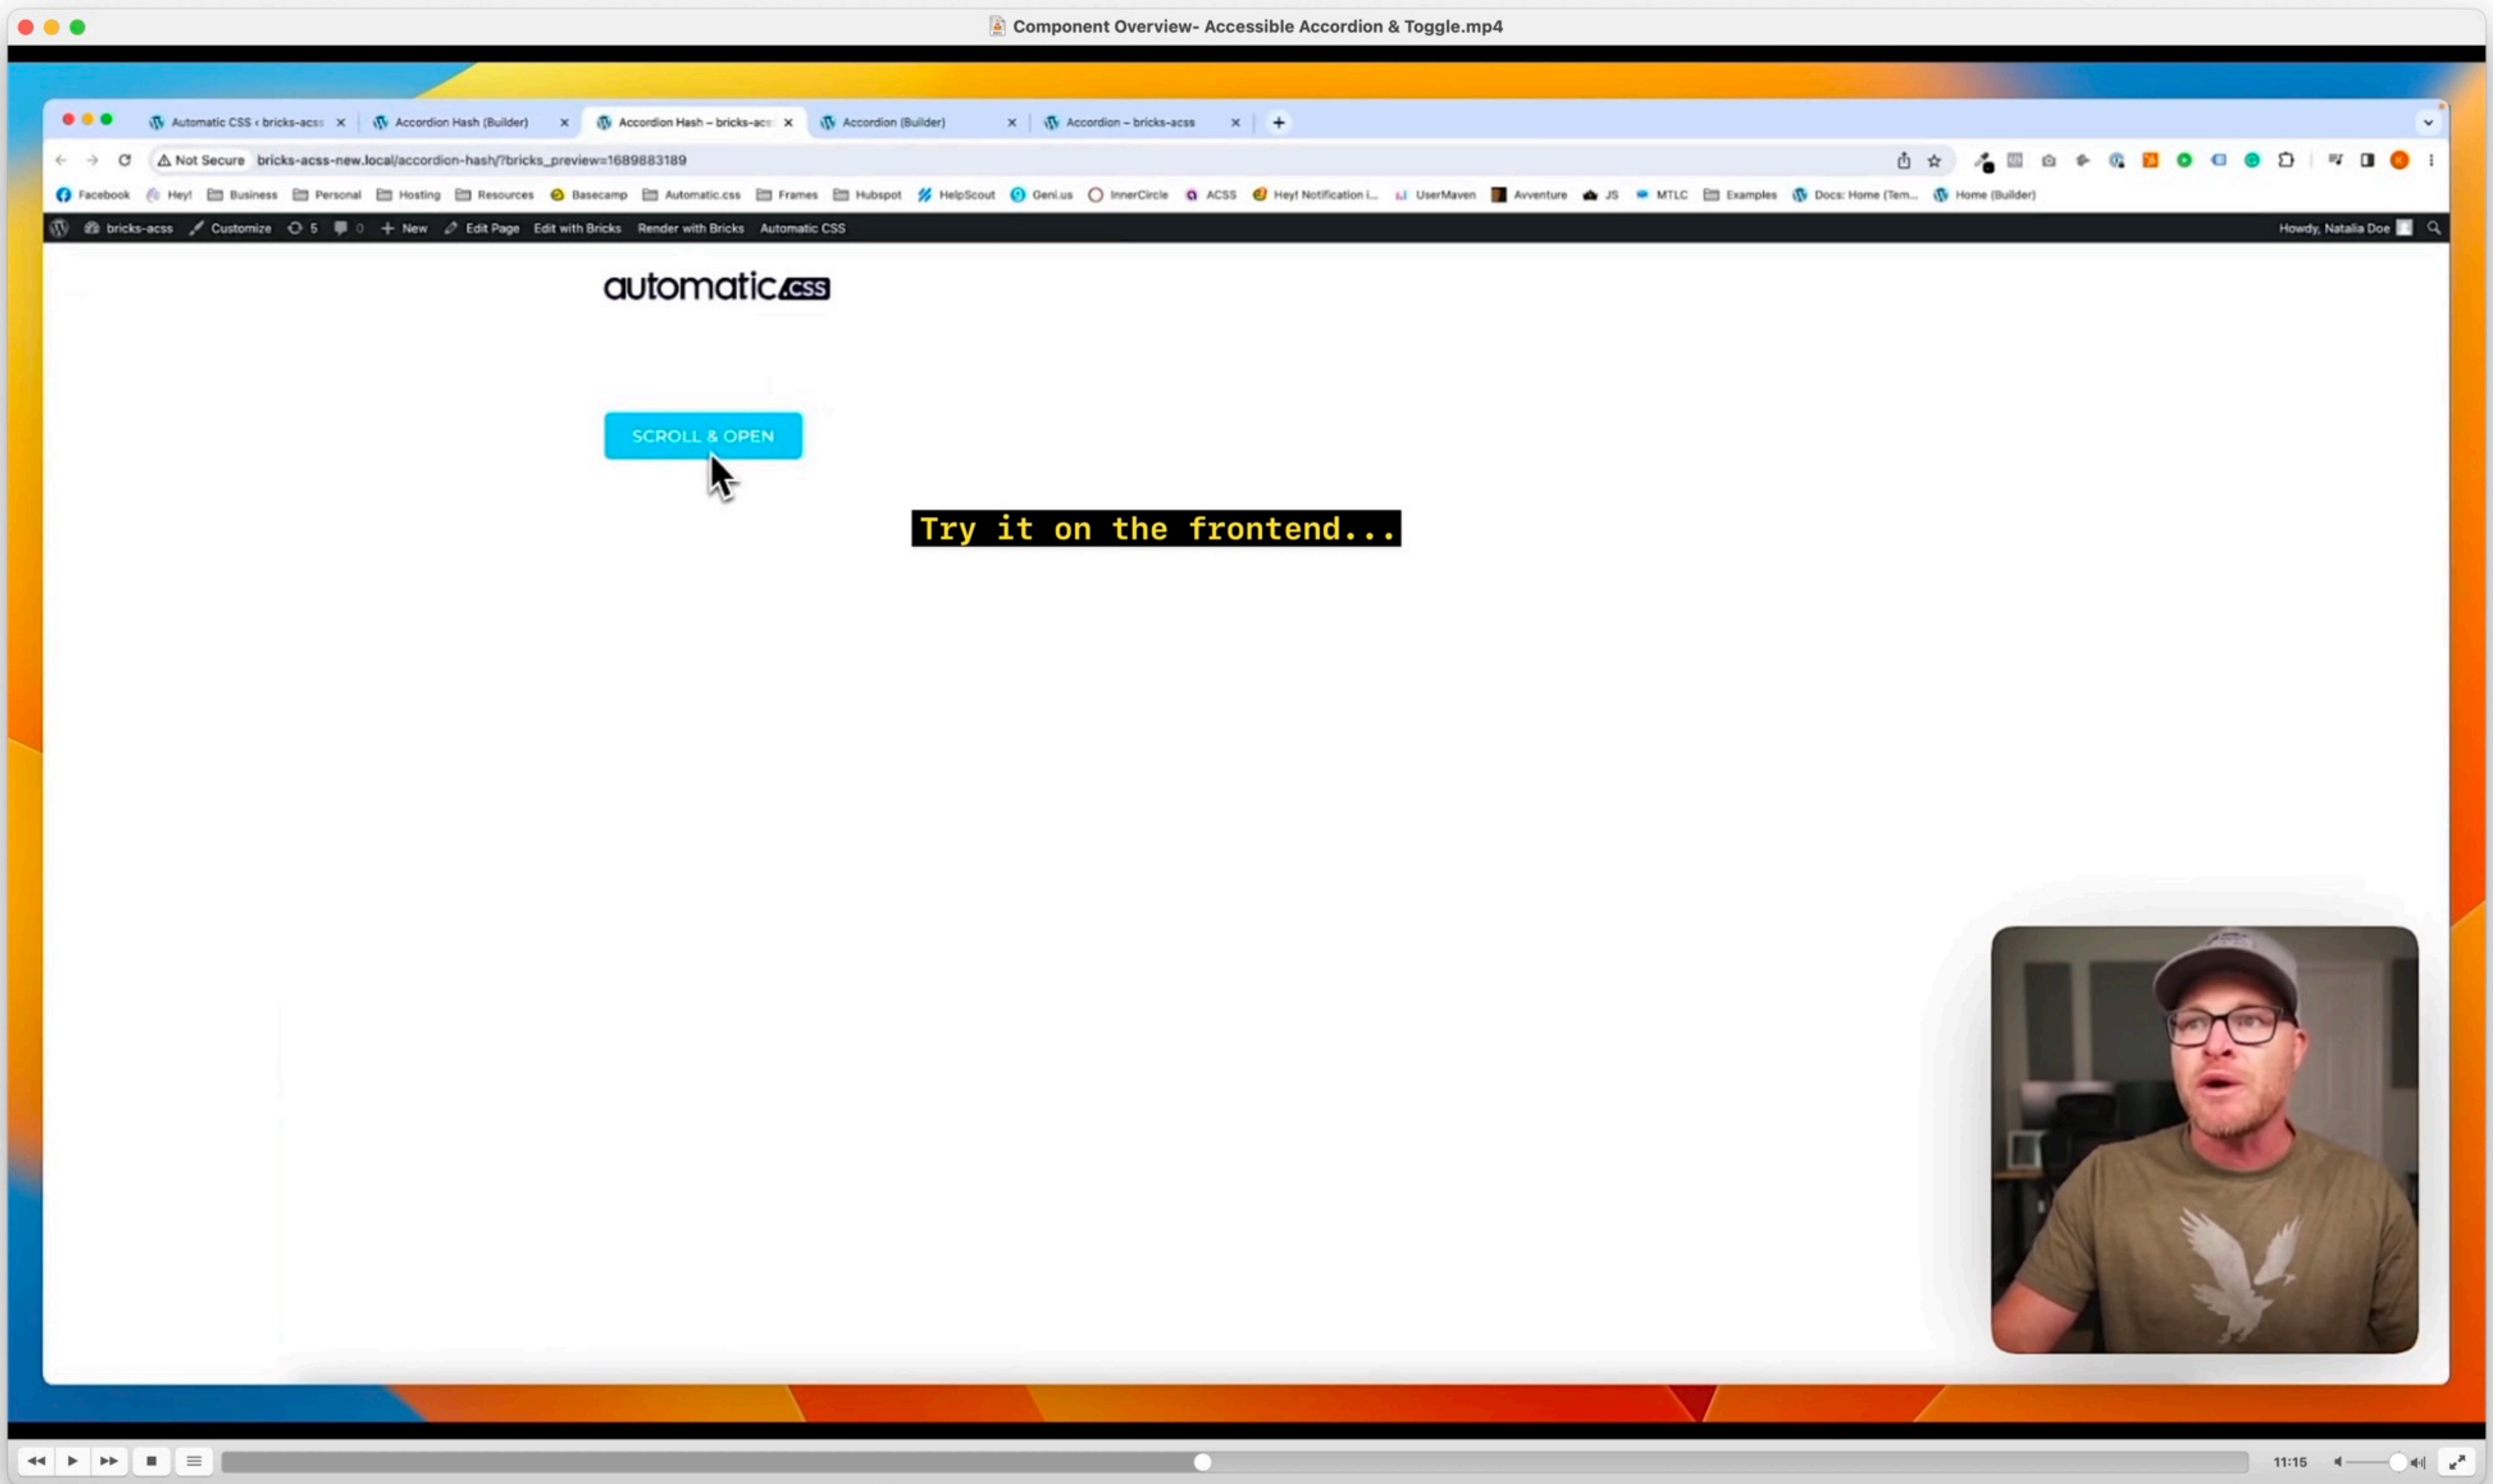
Component Overview- Accessible Accordion & Toggle.mp4

Automatic CSS ‹ bricks-acss | Accordion Hash (Builder) | Accordion Hash – bricks-acss | Accordion (Builder) | Accordion – bricks-acss

Not Secure bricks-acss-new.local/accordion-hash/?bricks_preview=1689883189

Facebook | Hey! | Business | Personal | Hosting | Resources | Basecamp | Automatic.css | Frames | Hubspot | HelpScout | Geni.us | InnerCircle | ACSS | Hey! Notification i... | UserMaven | Avventure | JS | MTLC | Examples | Docs: Home (Tem... | Home (Builder)

bricks-acss | Customize | 5 | 0 | New | Edit Page | Edit with Bricks | Render with Bricks | Automatic CSS | Howdy, Natalia Doe

automatic.css

SCROLL & OPEN

Try it on the frontend...

11:15